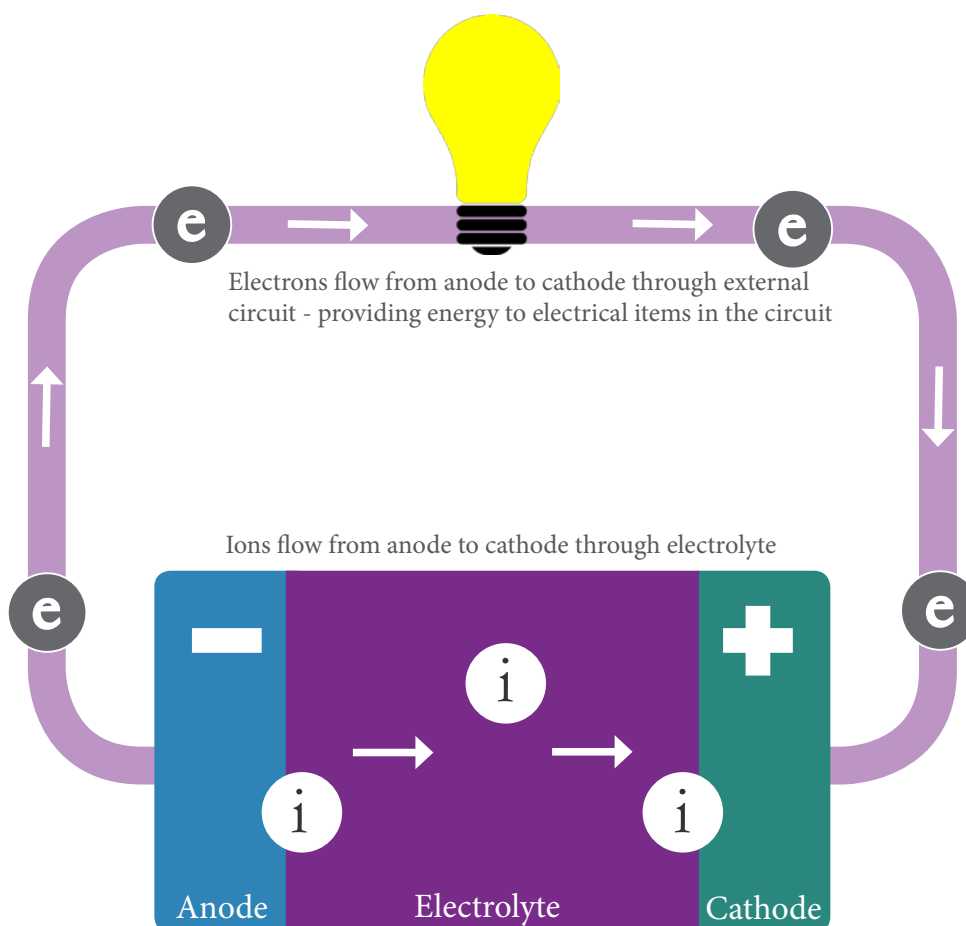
e

e

Electrons flow from anode to cathode through external circuit - providing energy to electrical items in the circuit

Ions flow from anode to cathode through electrolyte

e

e

i

i

i

Anode

Electrolyte

Cathode